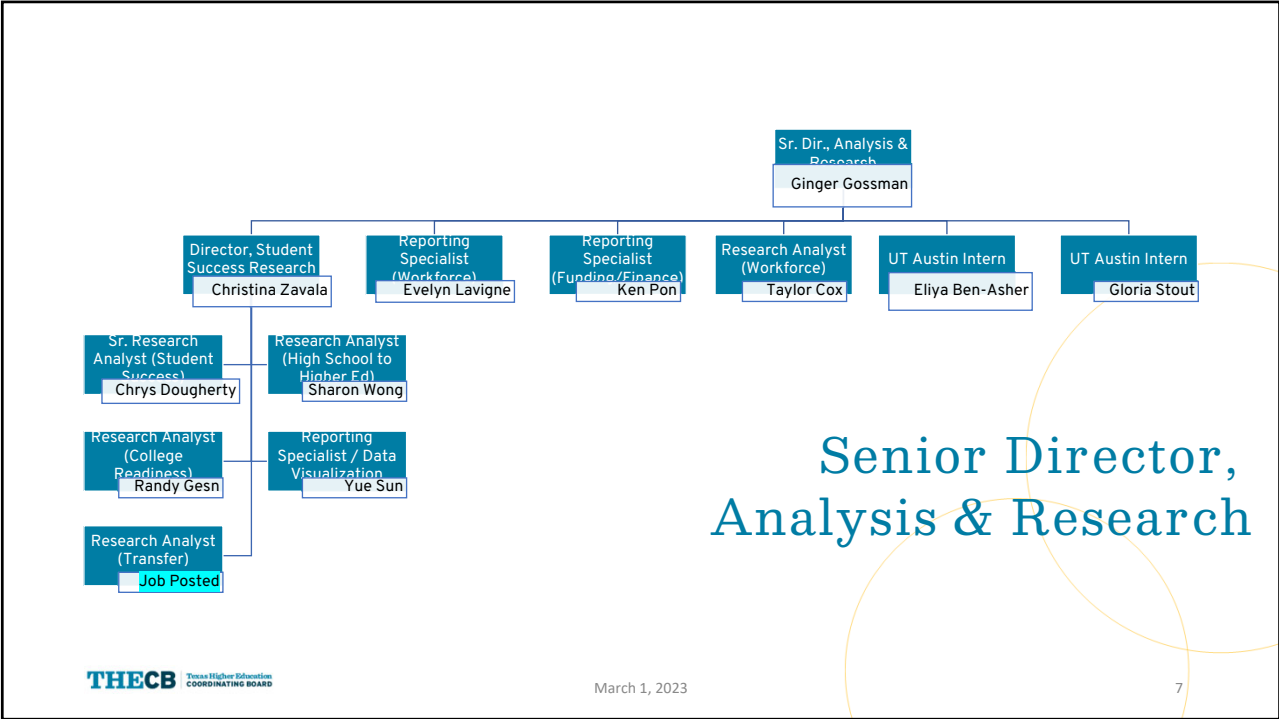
Sr. Dir., Analysis & Research
Ginger Gossman

Director, Student Success Research
Christina Zavala

Reporting Specialist (Workforce)
Evelyn Lavigne

Reporting Specialist (Funding/Finance)
Ken Pon

Research Analyst (Workforce)
Taylor Cox

UT Austin Intern
Eliya Ben-Asher

UT Austin Intern
Gloria Stout

Sr. Research Analyst (Student Success)
Chrys Dougherty

Research Analyst (High School to Higher Ed)
Sharon Wong

Research Analyst (College Readiness)
Randy Gesn

Reporting Specialist / Data Visualization
Yue Sun

Research Analyst (Transfer)
Job Posted

Senior Director, Analysis & Research

THECB Texas Higher Education Coordinating Board

March 1, 2023

7